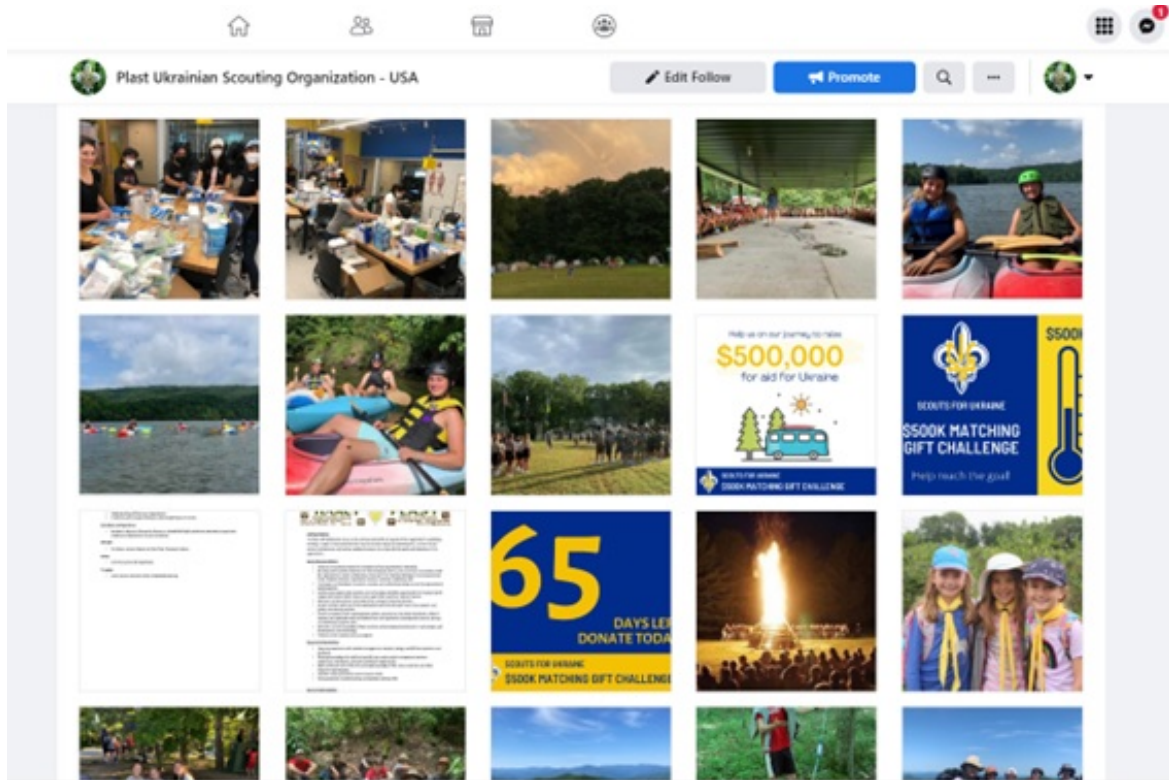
9

Plast Ukrainian Scouting Organization - USA

Edit Follow

Promote

...

Help us on our journey to raise
$500,000
for aid for Ukraine

SCOUTS FOR UKRAINE
$500K MATCHING GIFT CHALLENGE

SCOUTS FOR UKRAINE
$500K MATCHING GIFT CHALLENGE
Help reach the goal!

$500K

65
DAYS LEF
DONATE TODA

SCOUTS FOR UKRAINE
$500K MATCHING GIFT CHALLENG